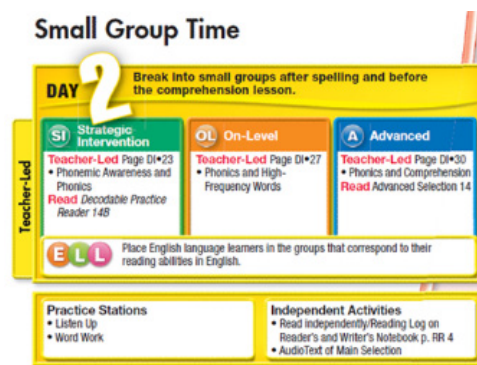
Small Group Time

DAY 2 Break into small groups after spelling and before the comprehension lesson.

Teacher-Led

SI Strategic Intervention
Teacher-Led Page DI•23
• Phonemic Awareness and Phonics
Read Decodable Practice Reader 14B

OL On-Level
Teacher-Led Page DI•27
• Phonics and High-Frequency Words

A Advanced
Teacher-Led Page DI•30
• Phonics and Comprehension
Read Advanced Selection 14

ELL Place English language learners in the groups that correspond to their reading abilities in English.

Practice Stations
• Listen Up
• Word Work

Independent Activities
• Read independently/Reading Log on Reader's and Writer's Notebook p. RR 4
• AudioText of Main Selection